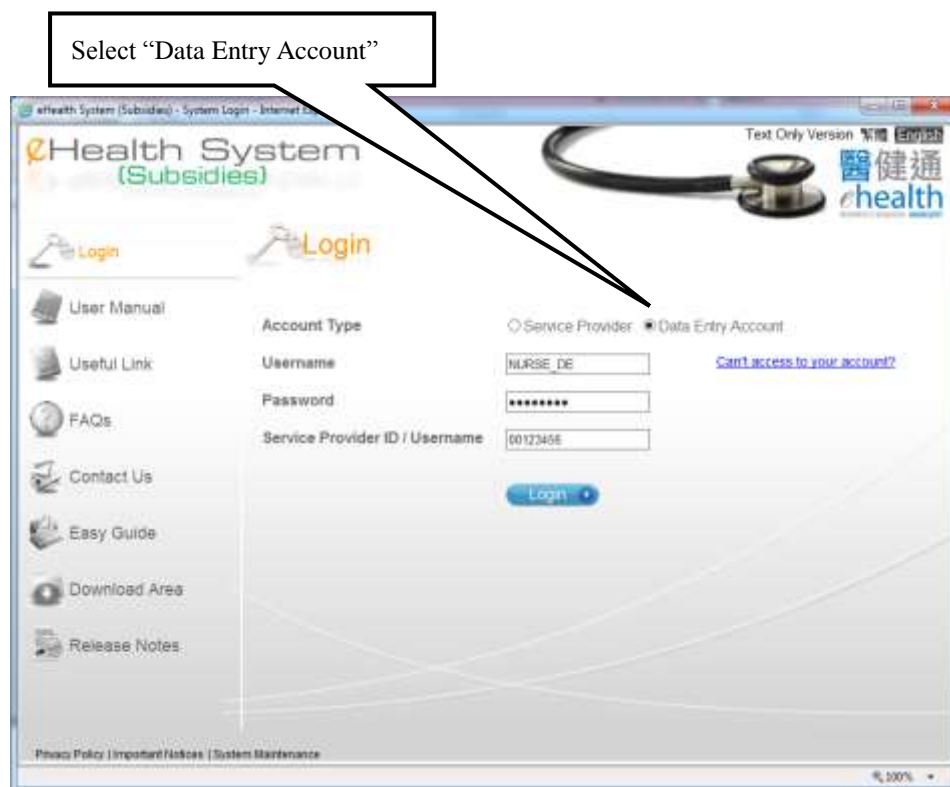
Select "Data Entry Account"

eHealth System (Subsidies) - System Login - Internet Explorer

Text Only Version 繁體 English

eHealth System (Subsidies)

醫健通 ehealth

Login

User Manual

Useful Link

FAQs

Contact Us

Easy Guide

Download Area

Release Notes

Login

Account Type ○Service Provider ◉Data Entry Account

Username NURSE_DE

Can't access to your account?

Password ●●●●●●●●

Service Provider ID / Username 00123456

Login

Privacy Policy | Important Notices | System Maintenance

100%